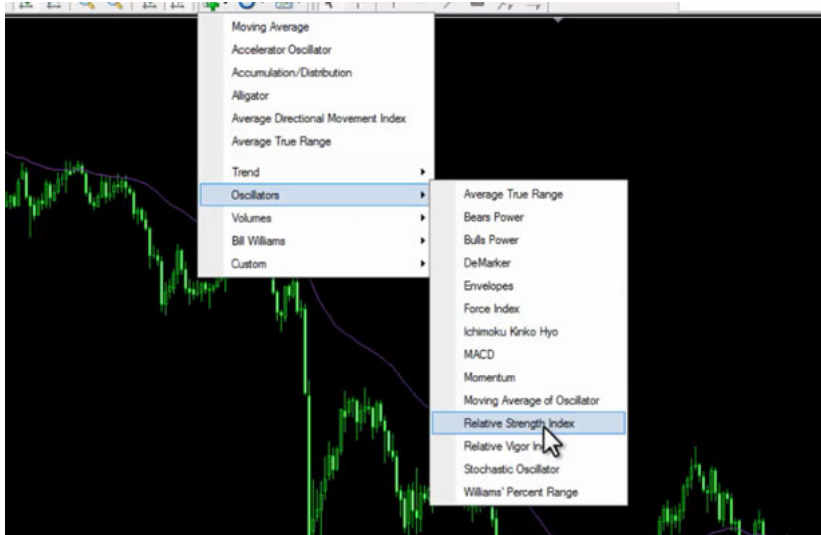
Moving Average
Accelerator Oscillator
Accumulation/Distribution
Alligator
Average Directional Movement Index
Average True Range
Trend
Oscillators
Volumes
Bill Williams
Custom
Average True Range
Bears Power
Bulls Power
DeMarker
Envelopes
Force Index
Ichimoku Kinko Hyo
MACD
Momentum
Moving Average of Oscillator
Relative Strength Index
Relative Vigor In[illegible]
Stochastic Oscillator
Williams' Percent Range